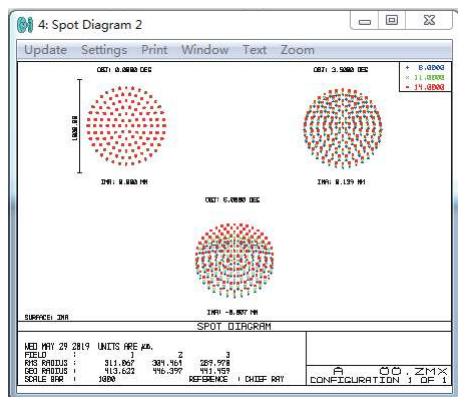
4: Spot Diagram 2

Update Settings Print Window Text Zoom

OBJ: 0.0000 DEG

OBJ: 3.5000 DEG

+ 8.0000
× 11.0000
□ 14.0000

1000.00

IMA: 0.000 MM

IMA: 0.139 MM

OBJ: 5.0000 DEG

IMA: -0.807 MM

SURFACE: IMA

SPOT DIAGRAM

WED MAY 29 2019 UNITS ARE µm.

| FIELD | : | 1 | 2 | 3 |
|---|---|---|---|---|
| RMS RADIUS | : | 311.067 | 309.461 | 289.970 |
| GEO RADIUS | : | 413.622 | 446.397 | 441.959 |
| SCALE BAR | : | 1000 | REFERENCE | : CHIEF RAY |

A OO.ZMX
CONFIGURATION 1 OF 1